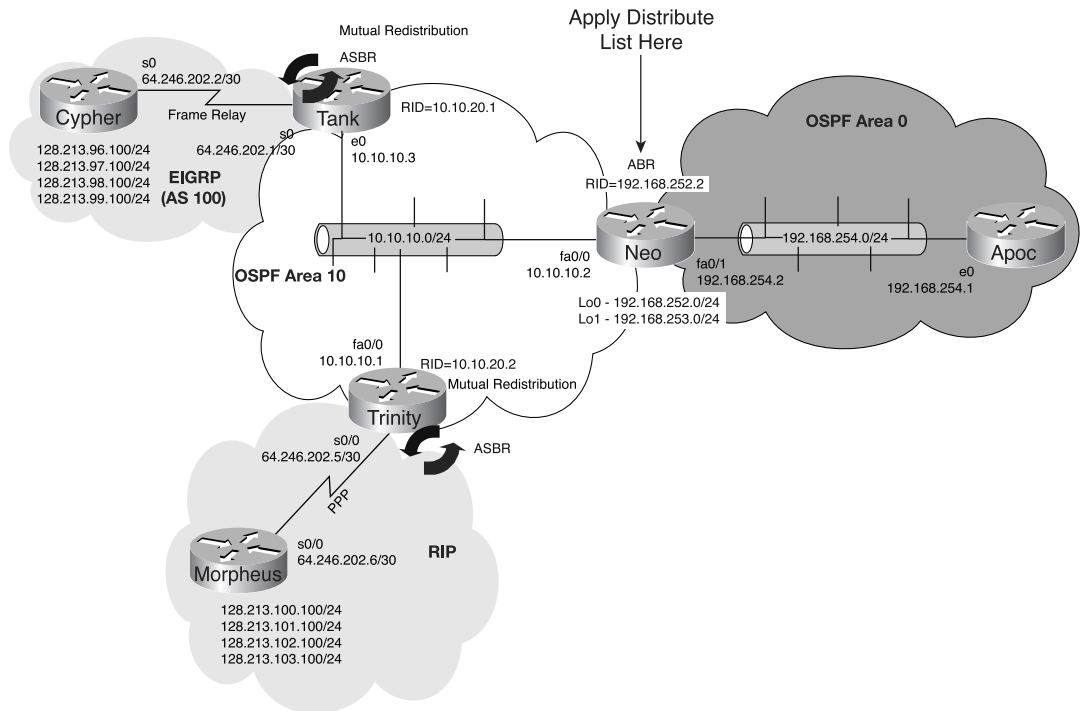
Apply Distribute List Here

Mutual Redistribution

ASBR

s0
64.246.202.2/30

Cypher

Frame Relay

Tank

RID=10.10.20.1

s0
64.246.202.1/30

e0
10.10.10.3

128.213.96.100/24
128.213.97.100/24
128.213.98.100/24
128.213.99.100/24

EIGRP
(AS 100)

OSPF Area 0

ABR
RID=192.168.252.2

10.10.10.0/24

fa0/0
10.10.10.2

Neo

fa0/1
192.168.254.2

192.168.254.0/24

Apoc

e0
192.168.254.1

OSPF Area 10

Lo0 - 192.168.252.0/24
Lo1 - 192.168.253.0/24

fa0/0
10.10.10.1

RID=10.10.20.2

Mutual Redistribution

Trinity

s0/0
64.246.202.5/30

ASBR

PPP

Morpheus

s0/0
64.246.202.6/30

RIP

128.213.100.100/24
128.213.101.100/24
128.213.102.100/24
128.213.103.100/24